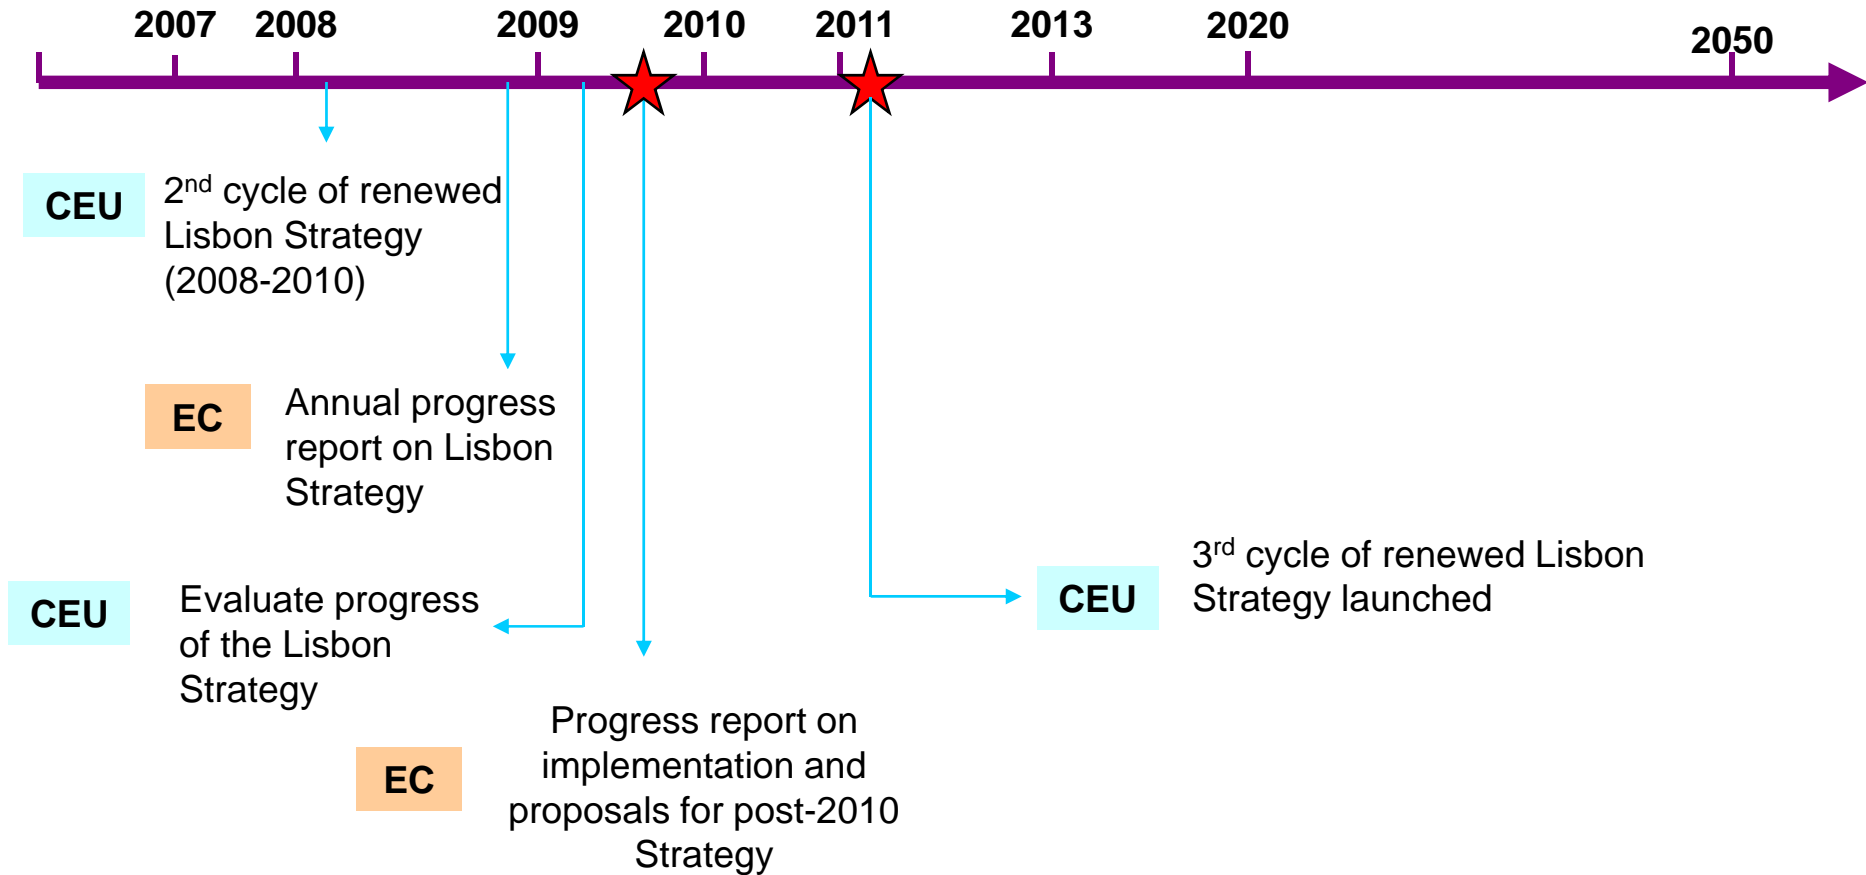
2007 2008 2009 2010 2011 2013 2020 2050

CEU $2^{nd}$ cycle of renewed Lisbon Strategy (2008-2010)

EC Annual progress report on Lisbon Strategy

CEU Evaluate progress of the Lisbon Strategy

EC Progress report on implementation and proposals for post-2010 Strategy

CEU $3^{rd}$ cycle of renewed Lisbon Strategy launched